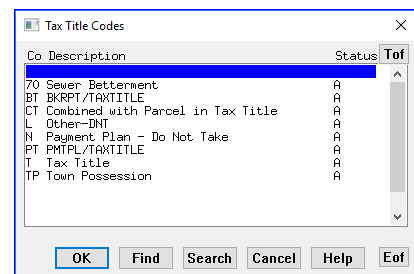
Tax Title Codes

Co Description Status Tof

| Co | Description | Status |
|---|---|---|
| 70 | Sewer Betterment | A |
| BT | BKRPT/TAXTITLE | A |
| CT | Combined with Parcel in Tax Title | A |
| L | Other-DNT | A |
| N | Payment Plan - Do Not Take | A |
| PT | PMTPL/TAXTITLE | A |
| T | Tax Title | A |
| TP | Town Possession | A |

OK Find Search Cancel Help Eof